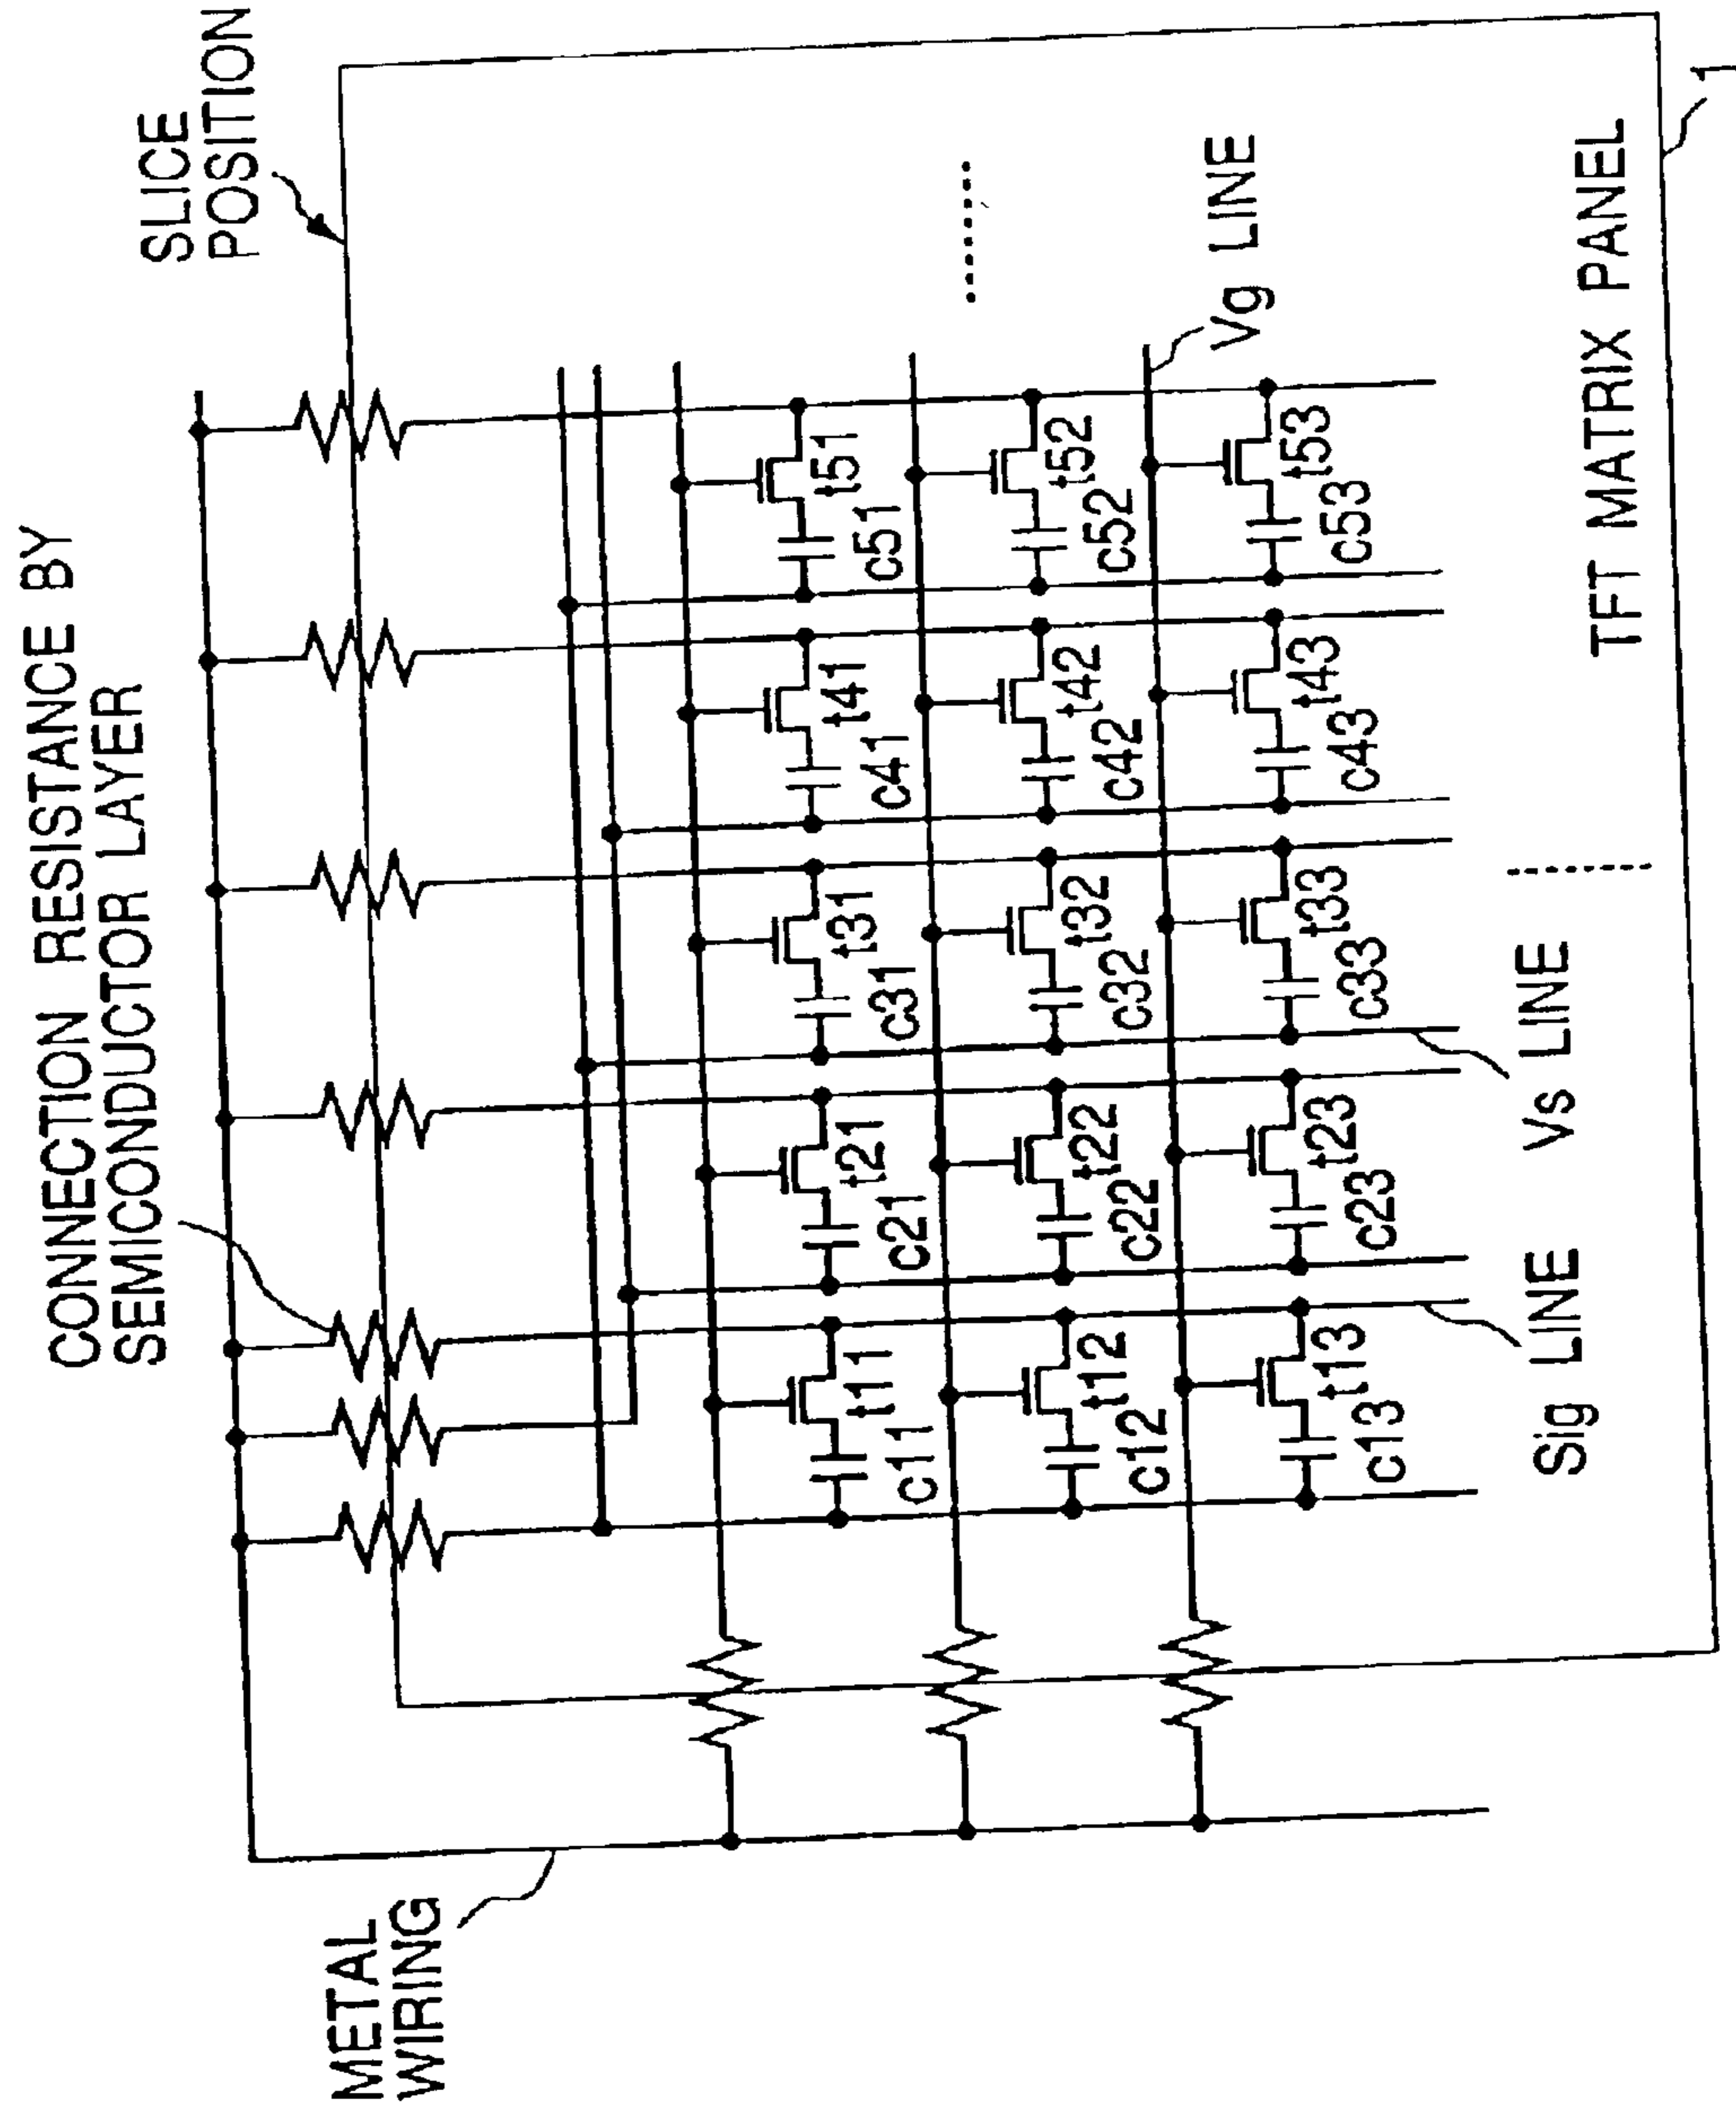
SLICE POSITION

CONNECTION RESISTANCE BY SEMICONDUCTOR LAYER

1

TFT MATRIX PANEL

Vg LINE

t51
c51
t52
c52
t53
c53
t41
c41
t42
c42
t43
c43
t31
c31
t32
c32
t33
c33
t21
c21
t22
c22
t23
c23
t11
c11
t12
c12
t13
c13

Vs LINE

Sig LINE

METAL WIRING